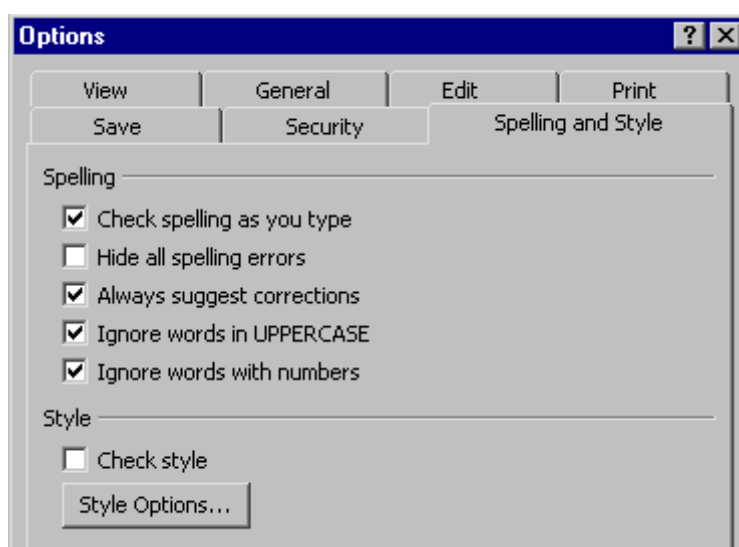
Options

? X

View | General | Edit | Print

Save | Security | Spelling and Style

Spelling

☑ Check spelling as you type

☐ Hide all spelling errors

☑ Always suggest corrections

☑ Ignore words in UPPERCASE

☑ Ignore words with numbers

Style

☐ Check style

Style Options...